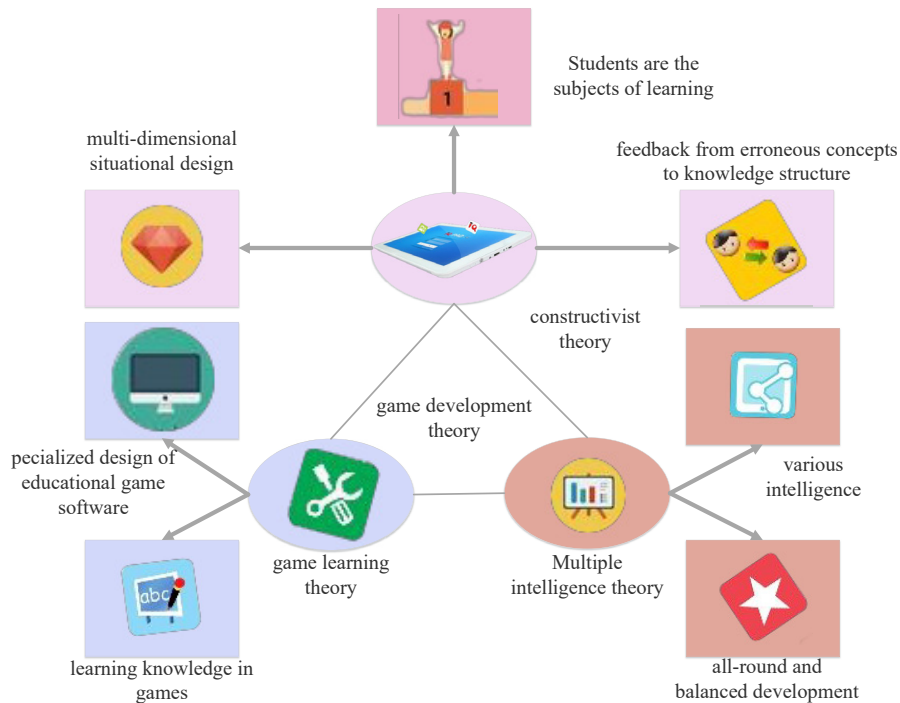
1

Students are the subjects of learning

multi-dimensional situational design

feedback from erroneous concepts to knowledge structure

constructivist theory

game development theory

pecialized design of educational game software

various intelligence

game learning theory

Multiple intelligence theory

abc

learning knowledge in games

all-round and balanced development